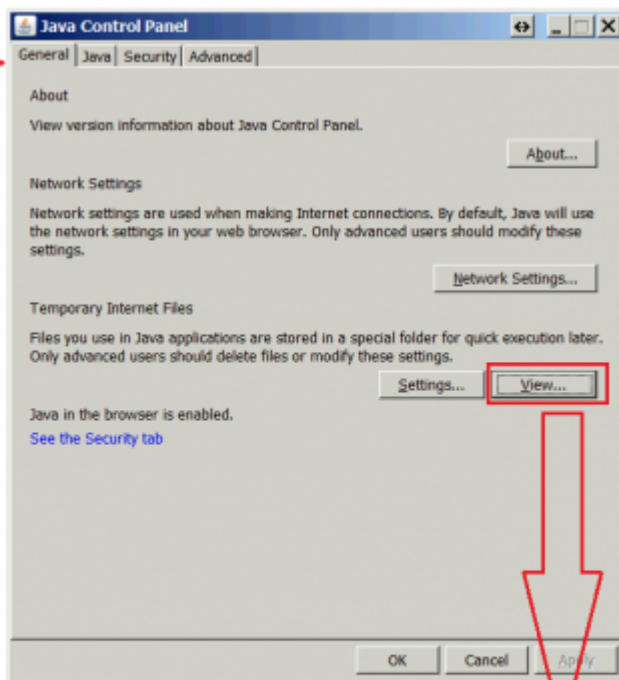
Java Control Panel

General | Java | Security | Advanced

About

View version information about Java Control Panel.

About...

Network Settings

Network settings are used when making Internet connections. By default, Java will use the network settings in your web browser. Only advanced users should modify these settings.

Network Settings...

Temporary Internet Files

Files you use in Java applications are stored in a special folder for quick execution later. Only advanced users should delete files or modify these settings.

Settings... View...

Java in the browser is enabled.

See the Security tab

OK Cancel Apply